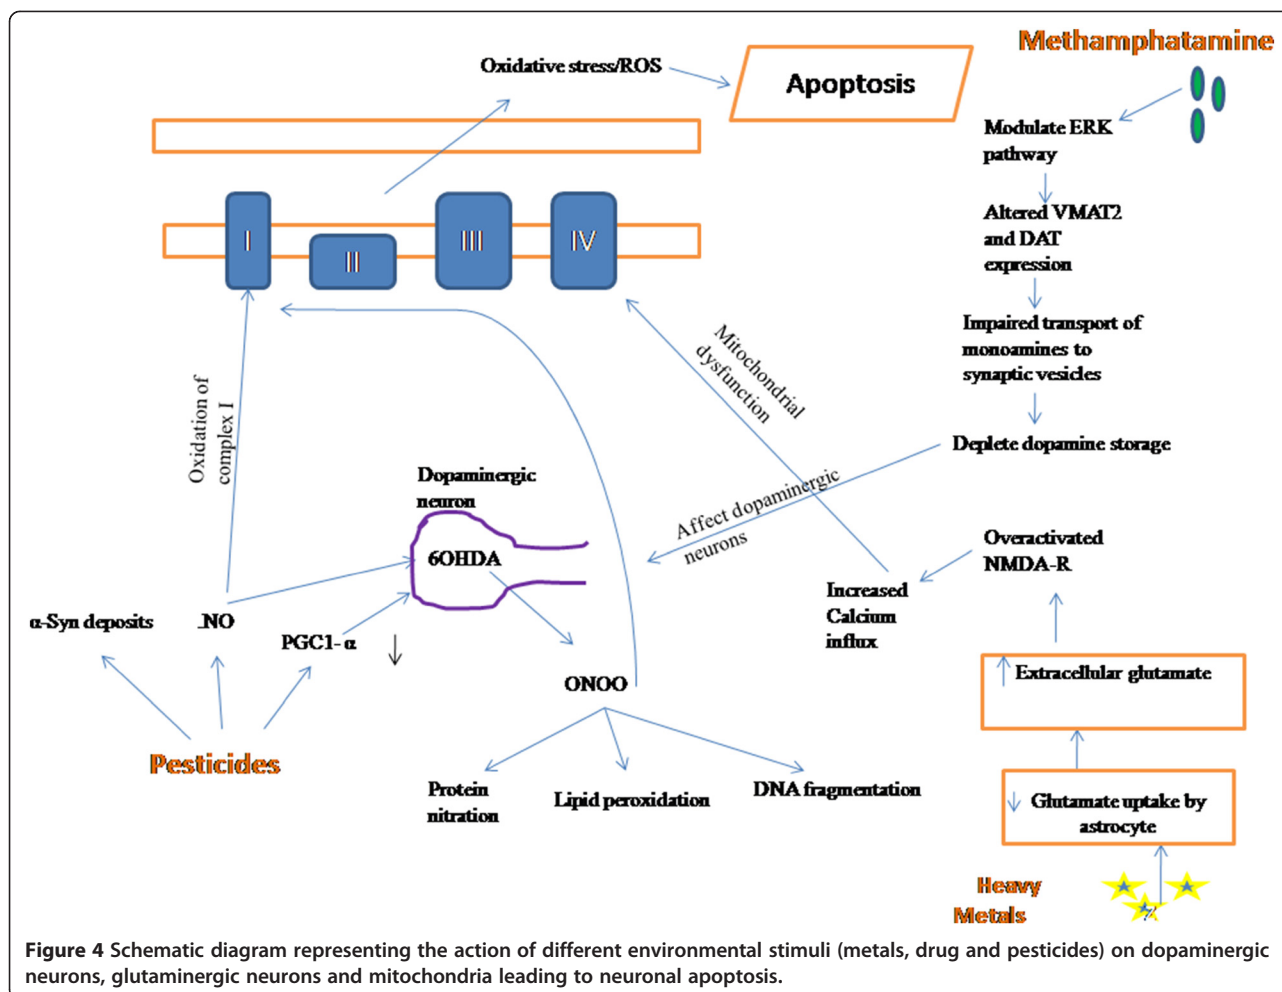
Oxidative stress/ROS

Apoptosis

Methamphatamine

Modulate ERK pathway

Altered VMAT2 and DAT expression

Impaired transport of monoamines to synaptic vesicles

Deplete dopamine storage

I

II

III

IV

Mitochondrial dysfunction

Oxidation of complex I

Dopaminergic neuron

6OHDA

Affect dopaminergic neurons

Overactivated NMDA-R

Increased Calcium influx

α-Syn deposits

NO

PGC1- α

↓

ONOO

↑ Extracellular glutamate

Pesticides

Protein nitration

Lipid peroxidation

DNA fragmentation

↓ Glutamate uptake by astrocyte

Heavy Metals

**Figure 4** Schematic diagram representing the action of different environmental stimuli (metals, drug and pesticides) on dopaminergic neurons, glutaminergic neurons and mitochondria leading to neuronal apoptosis.